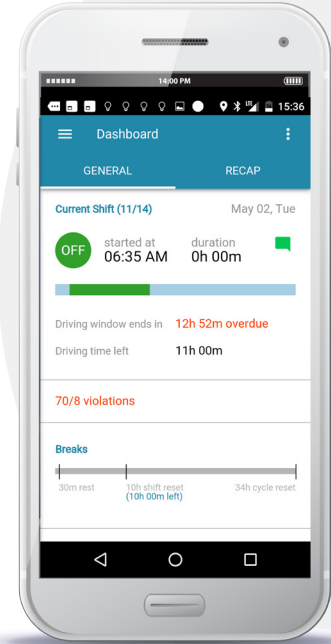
14:00 PM

15:36

Dashboard

GENERAL

RECAP

Current Shift (11/14)

May 02, Tue

OFF

started at
06:35 AM

duration
0h 00m

Driving window ends in 12h 52m overdue

Driving time left 11h 00m

70/8 violations

Breaks

30m rest

10h shift reset
(10h 00m left)

34h cycle reset